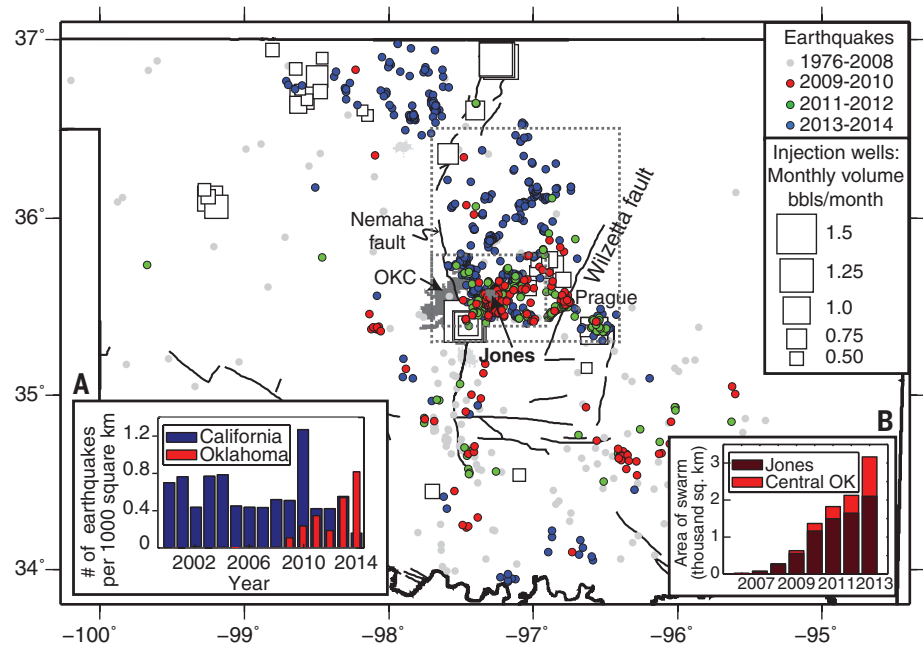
37°

36°

35°

34°

-100°
-99°
-98°
-97°
-96°
-95°

Earthquakes
1976-2008
2009-2010
2011-2012
2013-2014

Injection wells:
Monthly volume
bbls/month
1.5
1.25
1.0
0.75
0.50

Nemaha fault
OKC
Wilzetta fault
Prague
Jones

A
# of earthquakes per 1000 square km
1.2
0.8
0.4
0
California
Oklahoma
2002
2006
2010
2014
Year

B
Area of swarm (thousand sq. km)
3
2
1
0
Jones
Central OK
2007
2009
2011
2013